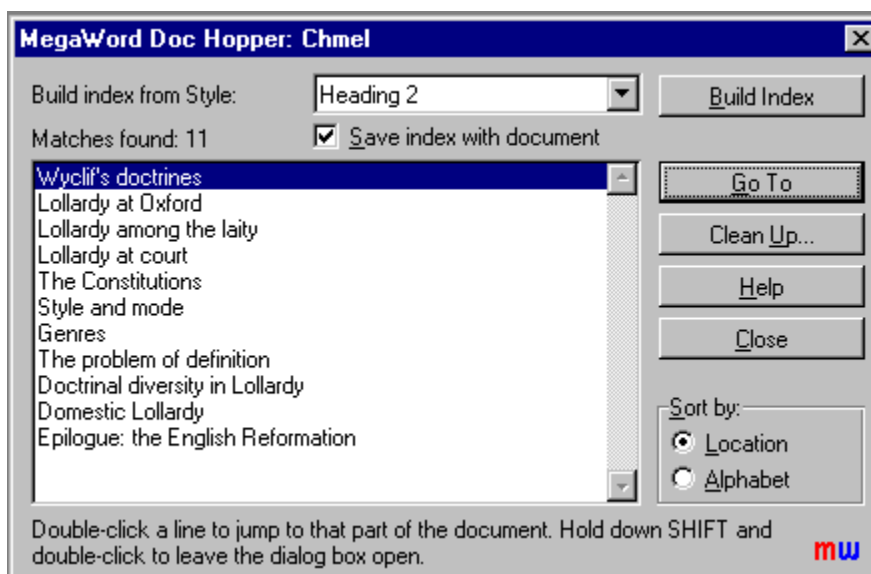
MegaWord Doc Hopper: Chmel

Build index from Style: Heading 2

Build Index

Matches found: 11

Save index with document

Wyclif's doctrines
Lollardy at Oxford
Lollardy among the laity
Lollardy at court
The Constitutions
Style and mode
Genres
The problem of definition
Doctrinal diversity in Lollardy
Domestic Lollardy
Epilogue: the English Reformation

Go To

Clean Up...

Help

Close

Sort by:
Location
Alphabet

Double-click a line to jump to that part of the document. Hold down SHIFT and double-click to leave the dialog box open.

mw